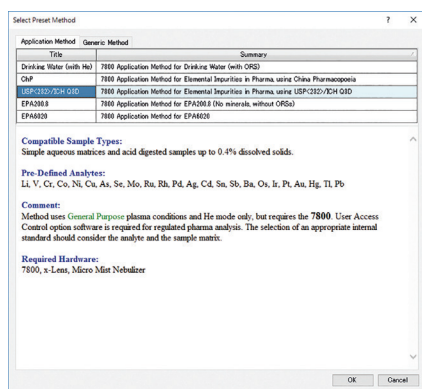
Select Preset Method ? ×

Application Method | Generic Method

| Title | Summary |
|---|---|
| Drinking Water (with He) | 7800 Application Method for Drinking Water (with ORS) |
| ChP | 7800 Application Method for Elemental Impurities in Pharma, using China Pharmacopoeia |
| USP<232>/ICH Q3D | 7800 Application Method for Elemental Impurities in Pharma, using USP<232>/ICH Q3D |
| EPA200.8 | 7800 Application Method for EPA200.8 (No minerals, without ORSs) |
| EPA6020 | 7800 Application Method for EPA6020 |

Compatible Sample Types:
Simple aqueous matrices and acid digested samples up to 0.4% dissolved solids.

Pre-Defined Analytes:
Li, V, Cr, Co, Ni, Cu, As, Se, Mo, Ru, Rh, Pd, Ag, Cd, Sn, Sb, Ba, Os, Ir, Pt, Au, Hg, Tl, Pb

Comment:
Method uses General Purpose plasma conditions and He mode only, but requires the 7800. User Access Control option software is required for regulated pharma analysis. The selection of an appropriate internal standard should consider the analyte and the sample matrix.

Required Hardware:
7800, x-Lens, Micro Mist Nebulizer

OK Cancel